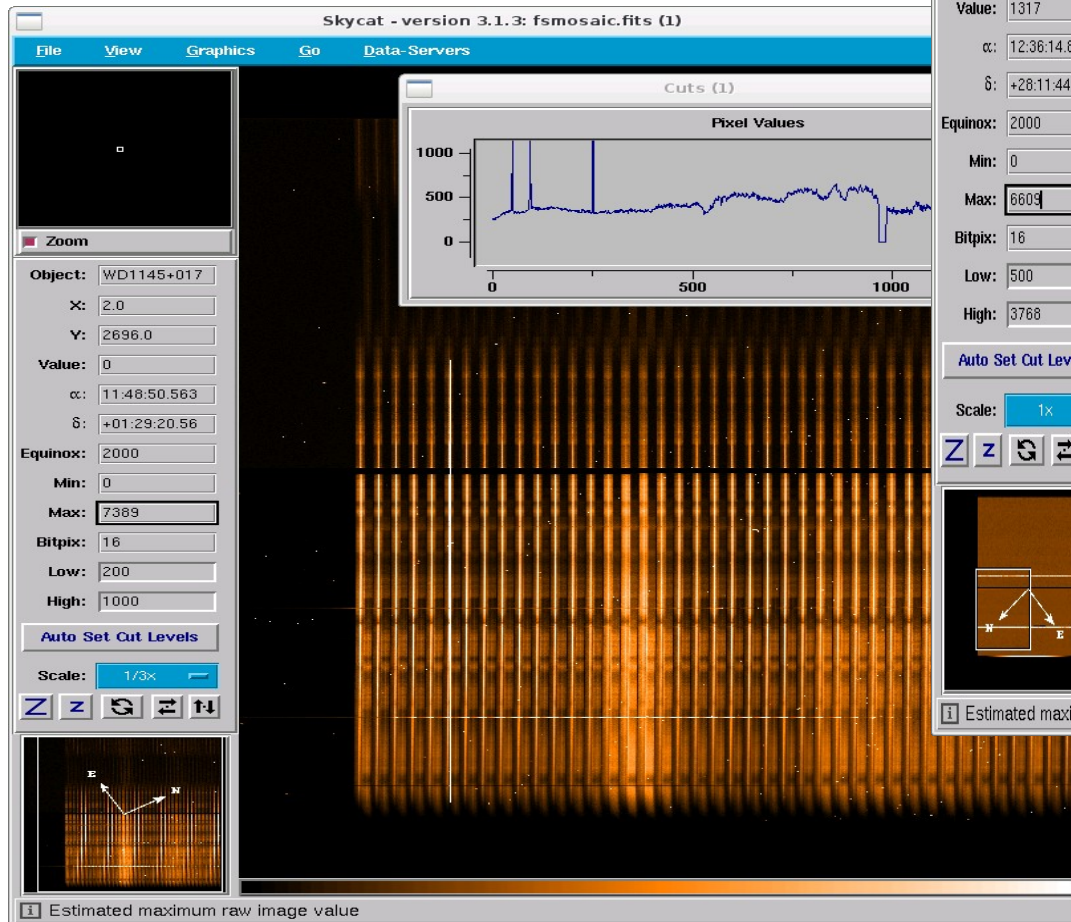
Skycat - version 3.1.3: fsmosaic.fits (1)

File View Graphics Go Data-Servers

Zoom

Object: WD1145+017
X: 2.0
Y: 2696.0
Value: 0
α: 11:48:50.563
δ: +01:29:20.56
Equinox: 2000
Min: 0
Max: 7389
Bitpix: 16
Low: 200
High: 1000

Auto Set Cut Levels

Scale: 1/3x

Z z

E N

Estimated maximum raw image value

Cuts (1)

Pixel Values

1000
500
0

0 500 1000

Value: 1317
α: 12:36:14.6
δ: +28:11:44
Equinox: 2000
Min: 0
Max: 6609
Bitpix: 16
Low: 500
High: 3768

Auto Set Cut Lev

Scale: 1x

Z z

N E

Estimated maxi